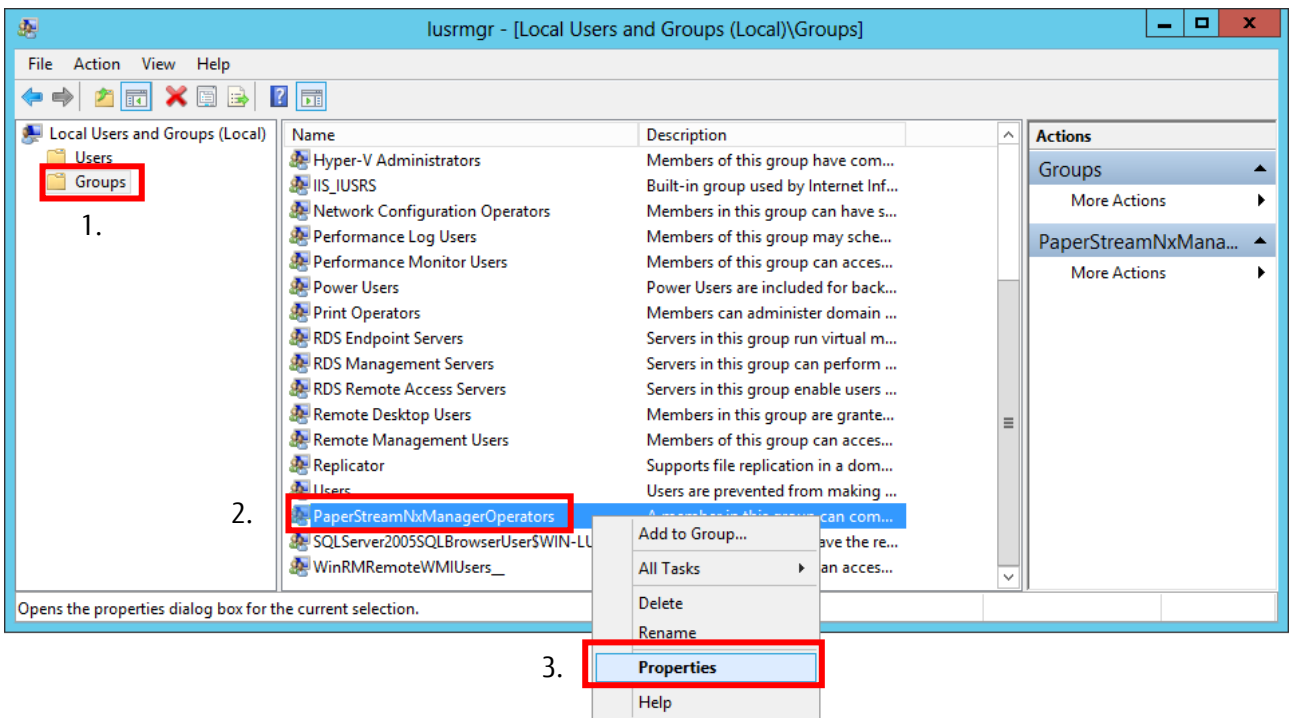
lusrmgr - [Local Users and Groups (Local)\Groups]

File Action View Help

Local Users and Groups (Local)
Users
Groups

1.

| Name | Description |
|---|---|
| Hyper-V Administrators | Members of this group have com... |
| IIS_IUSRS | Built-in group used by Internet Inf... |
| Network Configuration Operators | Members in this group can have s... |
| Performance Log Users | Members of this group may sche... |
| Performance Monitor Users | Members of this group can acces... |
| Power Users | Power Users are included for back... |
| Print Operators | Members can administer domain ... |
| RDS Endpoint Servers | Servers in this group run virtual m... |
| RDS Management Servers | Servers in this group can perform ... |
| RDS Remote Access Servers | Servers in this group enable users ... |
| Remote Desktop Users | Members in this group are grante... |
| Remote Management Users | Members of this group can acces... |
| Replicator | Supports file replication in a dom... |
| Users | Users are prevented from making ... |
| PaperStreamNxManagerOperators | A member in this group can com... |
| SQLServer2005SQLBrowserUser$WIN-LU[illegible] | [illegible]ave the re... |
| WinRMRemoteWMIUsers__ | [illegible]an acces... |

2.

Add to Group...
All Tasks
Delete
Rename
Properties
Help

3.

Actions
Groups
More Actions
PaperStreamNxMana...
More Actions

Opens the properties dialog box for the current selection.